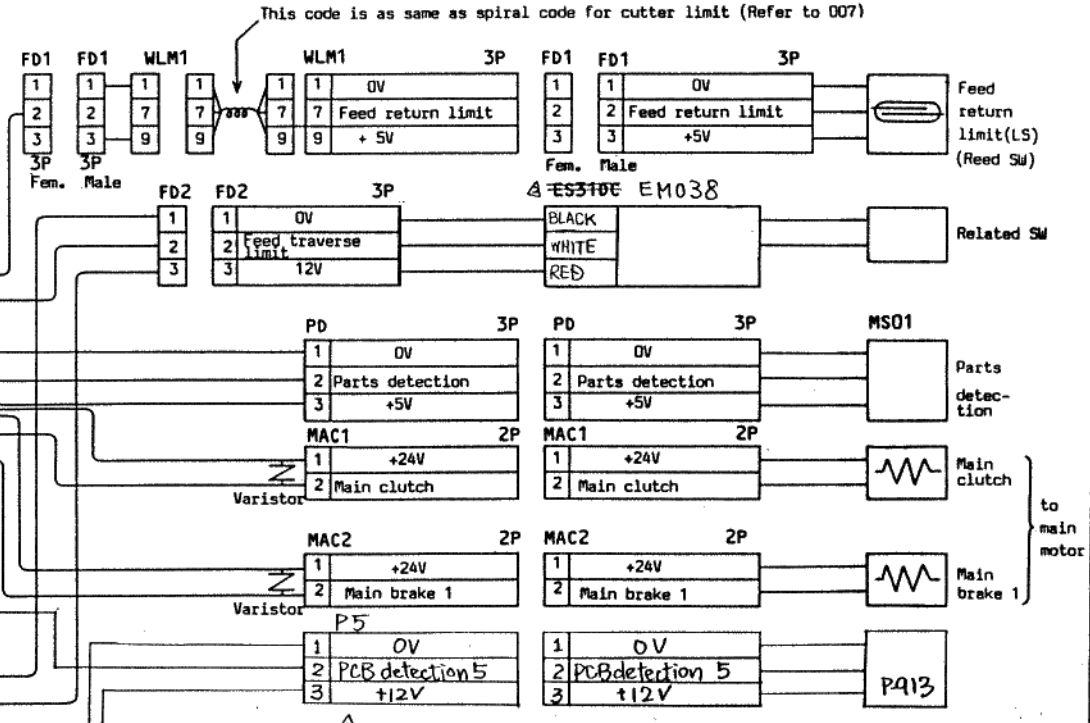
This code is as same as spiral code for cutter limit (Refer to 007)

FD1 FD1 WLM1

| 1 | 1 | 1 |
|---|---|---|
| 2 | 2 | 7 |
| 3 | 3 | 9 |

3P Fem. 3P Male

| 1 |
|---|
| 7 |
| 9 |

| 1 |
|---|
| 7 |
| 9 |

WLM1 3P

| 1 | 0V |
|---|---|
| 7 | Feed return limit |
| 9 | + 5V |

FD1

| 1 |
|---|
| 2 |
| 3 |

Fem.

FD1 3P

| 1 | 0V |
|---|---|
| 2 | Feed return limit |
| 3 | +5V |

Male

Feed return limit(LS) (Reed SW)

FD2

| 1 |
|---|
| 2 |
| 3 |

FD2 3P

| 1 | 0V |
|---|---|
| 2 | Feed traverse limit |
| 3 | 12V |

4 ~~ES310C~~ EM038

| BLACK |
|---|
| WHITE |
| RED |

Related SW

PD 3P

| 1 | 0V |
|---|---|
| 2 | Parts detection |
| 3 | +5V |

PD 3P

| 1 | 0V |
|---|---|
| 2 | Parts detection |
| 3 | +5V |

MS01

Parts detection

MAC1 2P

| 1 | +24V |
|---|---|
| 2 | Main clutch |

Varistor

MAC1 2P

| 1 | +24V |
|---|---|
| 2 | Main clutch |

Main clutch

to main motor

MAC2 2P

| 1 | +24V |
|---|---|
| 2 | Main brake 1 |

Varistor

MAC2 2P

| 1 | +24V |
|---|---|
| 2 | Main brake 1 |

Main brake 1

P5

| 1 | 0V |
|---|---|
| 2 | PCB detection 5 |
| 3 | +12V |

| 1 | 0V |
|---|---|
| 2 | PCBdetection 5 |
| 3 | +12V |

P913